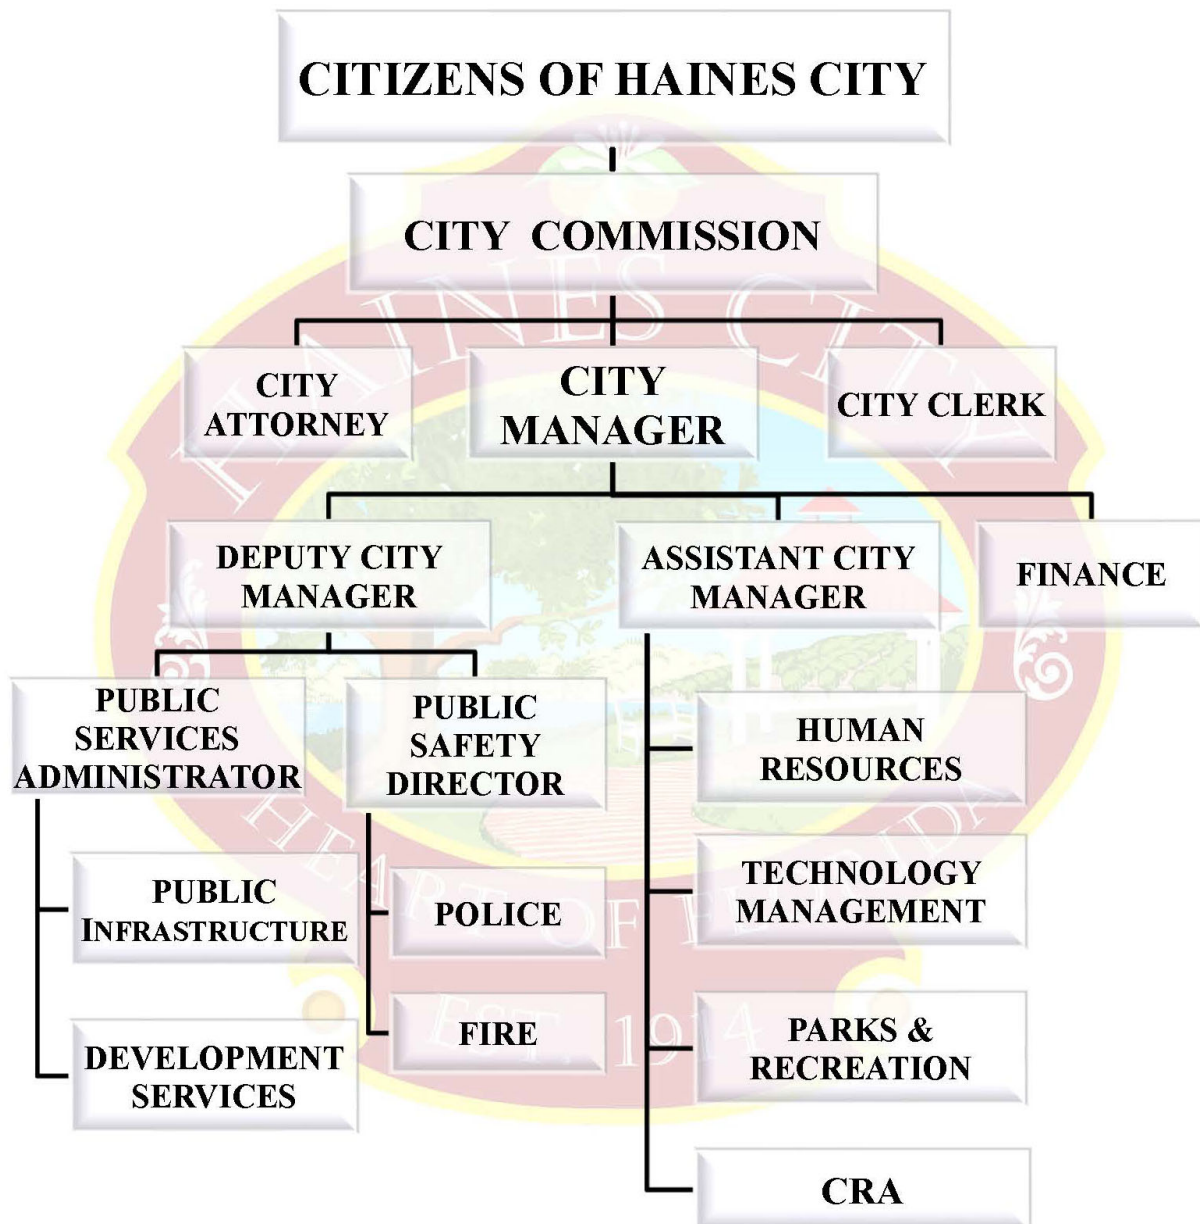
CITIZENS OF HAINES CITY

CITY COMMISSION

CITY ATTORNEY

CITY MANAGER

CITY CLERK

DEPUTY CITY MANAGER

ASSISTANT CITY MANAGER

FINANCE

PUBLIC SERVICES ADMINISTRATOR

PUBLIC SAFETY DIRECTOR

PUBLIC INFRASTRUCTURE

DEVELOPMENT SERVICES

POLICE

FIRE

HUMAN RESOURCES

TECHNOLOGY MANAGEMENT

PARKS & RECREATION

CRA

HAINES CITY

HEART OF FLORIDA

EST. 1914